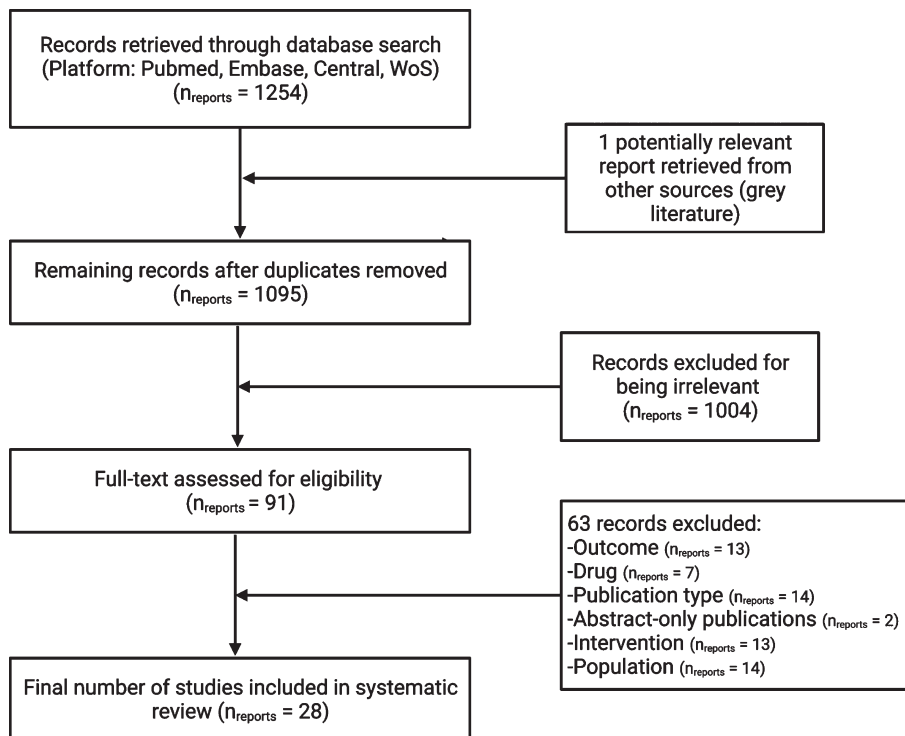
Records retrieved through database search (Platform: Pubmed, Embase, Central, WoS) ($n_{reports}$ = 1254)

1 potentially relevant report retrieved from other sources (grey literature)

Remaining records after duplicates removed ($n_{reports}$ = 1095)

Records excluded for being irrelevant ($n_{reports}$ = 1004)

Full-text assessed for eligibility ($n_{reports}$ = 91)

63 records excluded:
-Outcome ($n_{reports}$ = 13)
-Drug ($n_{reports}$ = 7)
-Publication type ($n_{reports}$ = 14)
-Abstract-only publications ($n_{reports}$ = 2)
-Intervention ($n_{reports}$ = 13)
-Population ($n_{reports}$ = 14)

Final number of studies included in systematic review ($n_{reports}$ = 28)